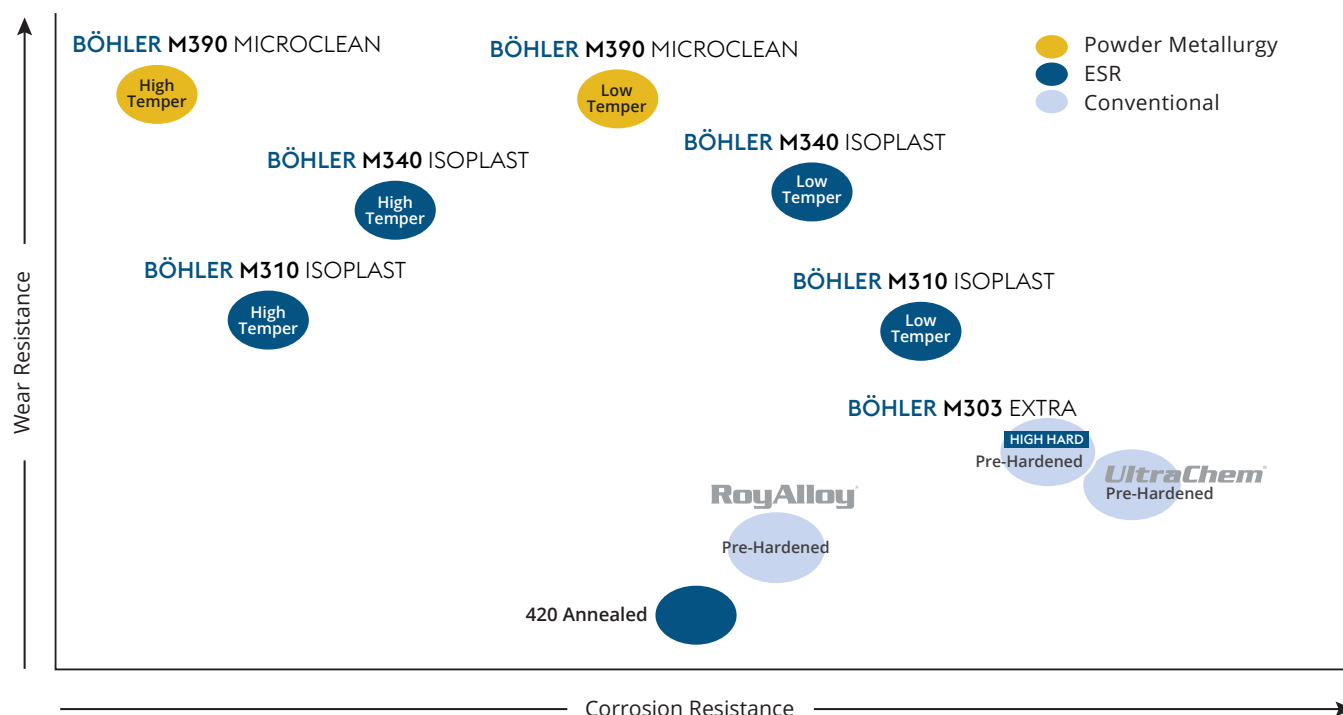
BÖHLER M390 MICROCLEAN
High Temper

BÖHLER M390 MICROCLEAN
Low Temper

Powder Metallurgy
ESR
Conventional

BÖHLER M340 ISOPLAST
High Temper

BÖHLER M340 ISOPLAST
Low Temper

BÖHLER M310 ISOPLAST
High Temper

BÖHLER M310 ISOPLAST
Low Temper

BÖHLER M303 EXTRA
HIGH HARD
Pre-Hardened

UltraChem®
Pre-Hardened

RoyAlloy®
Pre-Hardened

420 Annealed

Wear Resistance

Corrosion Resistance